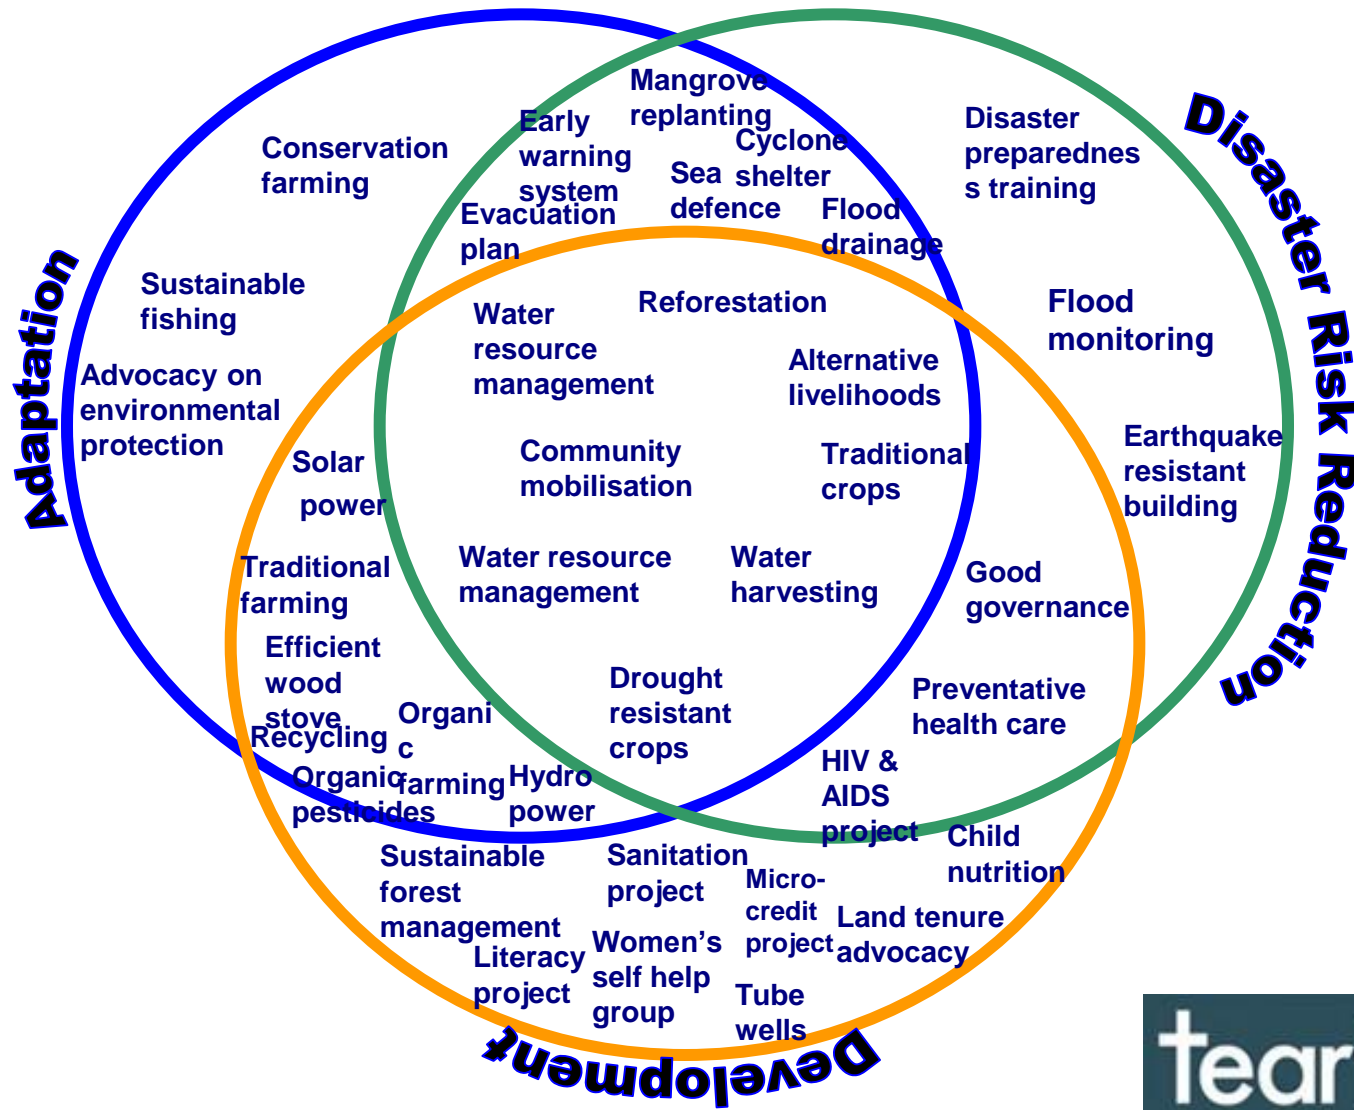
Adaptation

Disaster Risk Reduction

Development

Conservation farming

Sustainable fishing

Advocacy on environmental protection

Early warning system

Mangrove replanting

Cyclone shelter

Sea defence

Evacuation plan

Flood drainage

Disaster preparedness training

Flood monitoring

Earthquake resistant building

Reforestation

Water resource management

Alternative livelihoods

Community mobilisation

Traditional crops

Solar power

Water resource management

Water harvesting

Good governance

Traditional farming

Efficient wood stove

Recycling

Organic farming

Organic pesticides

Hydro power

Drought resistant crops

Preventative health care

HIV & AIDS project

Child nutrition

Sustainable forest management

Sanitation project

Micro-credit project

Land tenure advocacy

Literacy project

Women's self help group

Tube wells

tear